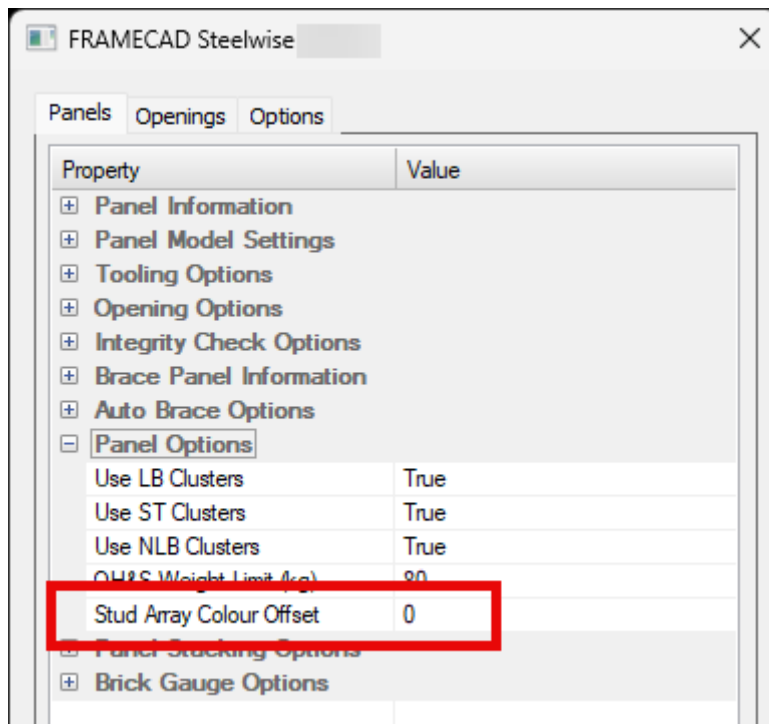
FRAMECAD Steelwise

Panels | Openings | Options

| Property | Value |
|---|---|
| ⊞ Panel Information | |
| ⊞ Panel Model Settings | |
| ⊞ Tooling Options | |
| ⊞ Opening Options | |
| ⊞ Integrity Check Options | |
| ⊞ Brace Panel Information | |
| ⊞ Auto Brace Options | |
| ⊟ Panel Options | |
| Use LB Clusters | True |
| Use ST Clusters | True |
| Use NLB Clusters | True |
| OH&S Weight Limit (kg) | 80 |
| Stud Array Colour Offset | 0 |
| ⊞ Panel Stacking Options | |
| ⊞ Brick Gauge Options | |